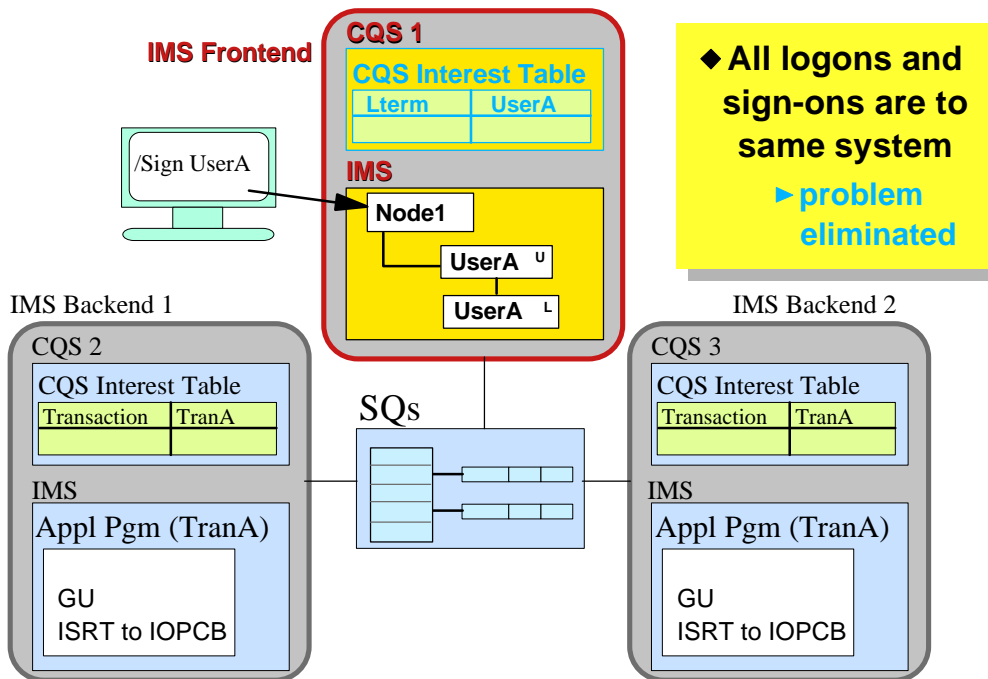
IMS Frontend

CQS 1

CQS Interest Table

| Lterm | UserA |
|---|---|
| | |

IMS

Node1

UserA U

UserA L

/Sign UserA

◆ All logons and sign-ons are to same system

► problem eliminated

IMS Backend 1

CQS 2

CQS Interest Table

| Transaction | TranA |
|---|---|
| | |

IMS

Appl Pgm (TranA)

GU
ISRT to IOPCB

SQs

IMS Backend 2

CQS 3

CQS Interest Table

| Transaction | TranA |
|---|---|
| | |

IMS

Appl Pgm (TranA)

GU
ISRT to IOPCB